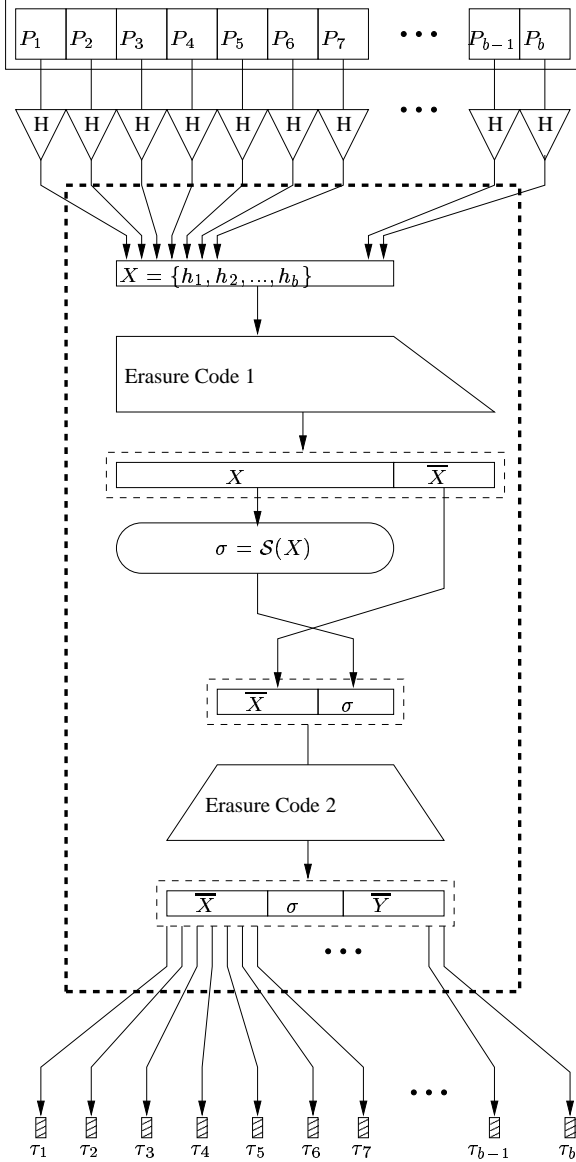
$P_1$ $P_2$ $P_3$ $P_4$ $P_5$ $P_6$ $P_7$ ••• $P_{b-1}$ $P_b$

H H H H H H H ••• H H

$X = \{h_1, h_2, ..., h_b\}$

Erasure Code 1

$X$ $\overline{X}$

$\sigma = \mathcal{S}(X)$

$\overline{X}$ $\sigma$

Erasure Code 2

$\overline{X}$ $\sigma$ $\overline{Y}$

•••

$\tau_1$ $\tau_2$ $\tau_3$ $\tau_4$ $\tau_5$ $\tau_6$ $\tau_7$ ••• $\tau_{b-1}$ $\tau_b$